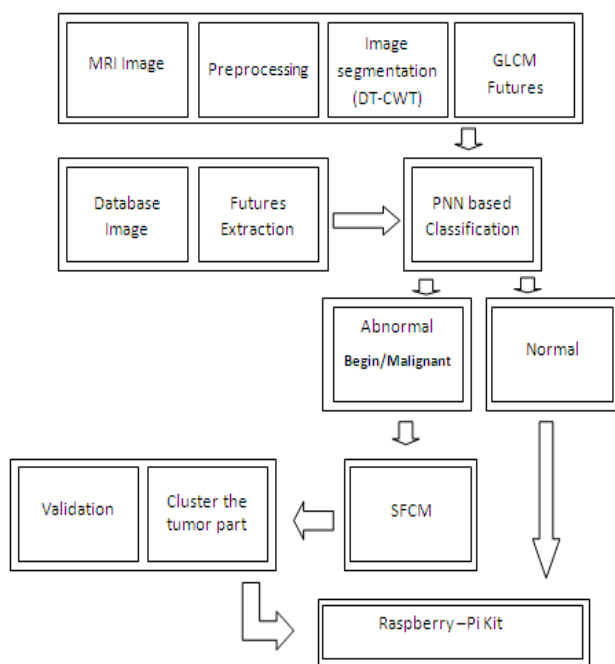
MRI Image

Preprocessing

Image segmentation (DT-CWT)

GLCM Futures

Database Image

Futures Extraction

PNN based Classification

Abnormal
Begin/Malignant

Normal

Validation

Cluster the tumor part

SFCM

Raspberry –Pi Kit